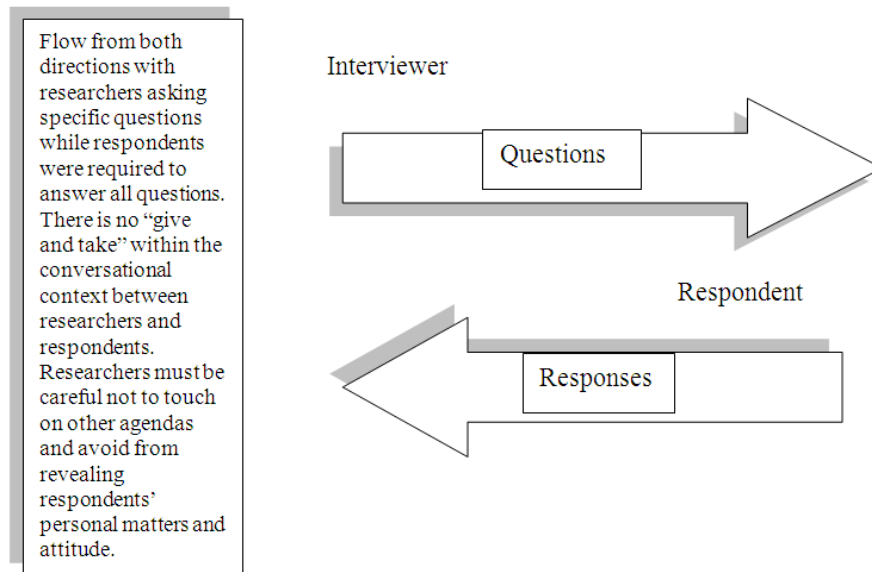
Flow from both directions with researchers asking specific questions while respondents were required to answer all questions. There is no "give and take" within the conversational context between researchers and respondents. Researchers must be careful not to touch on other agendas and avoid from revealing respondents' personal matters and attitude.

Interviewer

Questions

Respondent

Responses